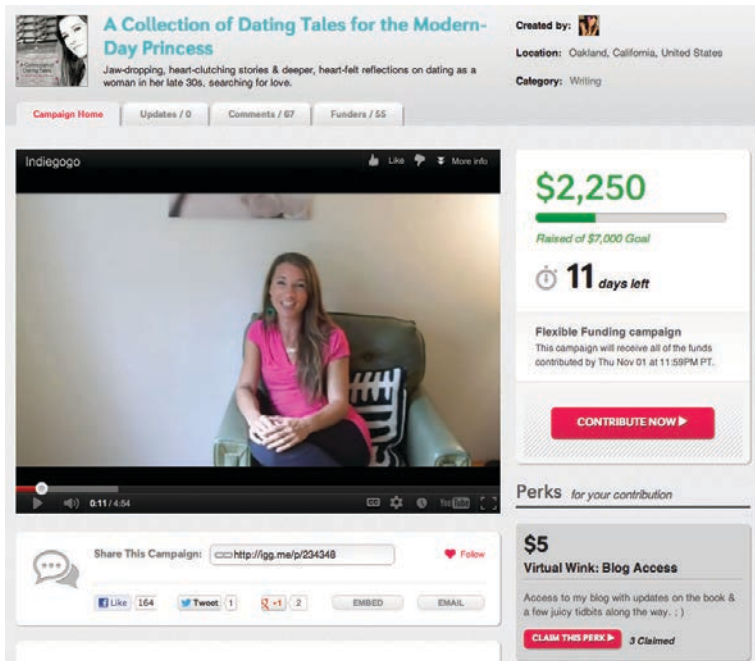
A Collection of Dating Tales for the Modern-Day Princess

Jaw-dropping, heart-clutching stories & deeper, heart-felt reflections on dating as a woman in her late 30s, searching for love.

Created by:

Location: Oakland, California, United States

Category: Writing

Campaign Home | Updates / 0 | Comments / 67 | Funders / 55

Indiegogo

Like

More info

0:11 / 4:54

$2,250

Raised of $7,000 Goal

11 days left

Flexible Funding campaign

This campaign will receive all of the funds contributed by Thu Nov 01 at 11:59PM PT.

CONTRIBUTE NOW ▶

Perks for your contribution

$5

Virtual Wink: Blog Access

Access to my blog with updates on the book & a few juicy tidbits along the way. ; )

CLAIM THIS PERK ▶ 3 Claimed

Share This Campaign: http://igg.me/p/234348

Follow

Like 164 Tweet 1 +1 2 EMBED EMAIL